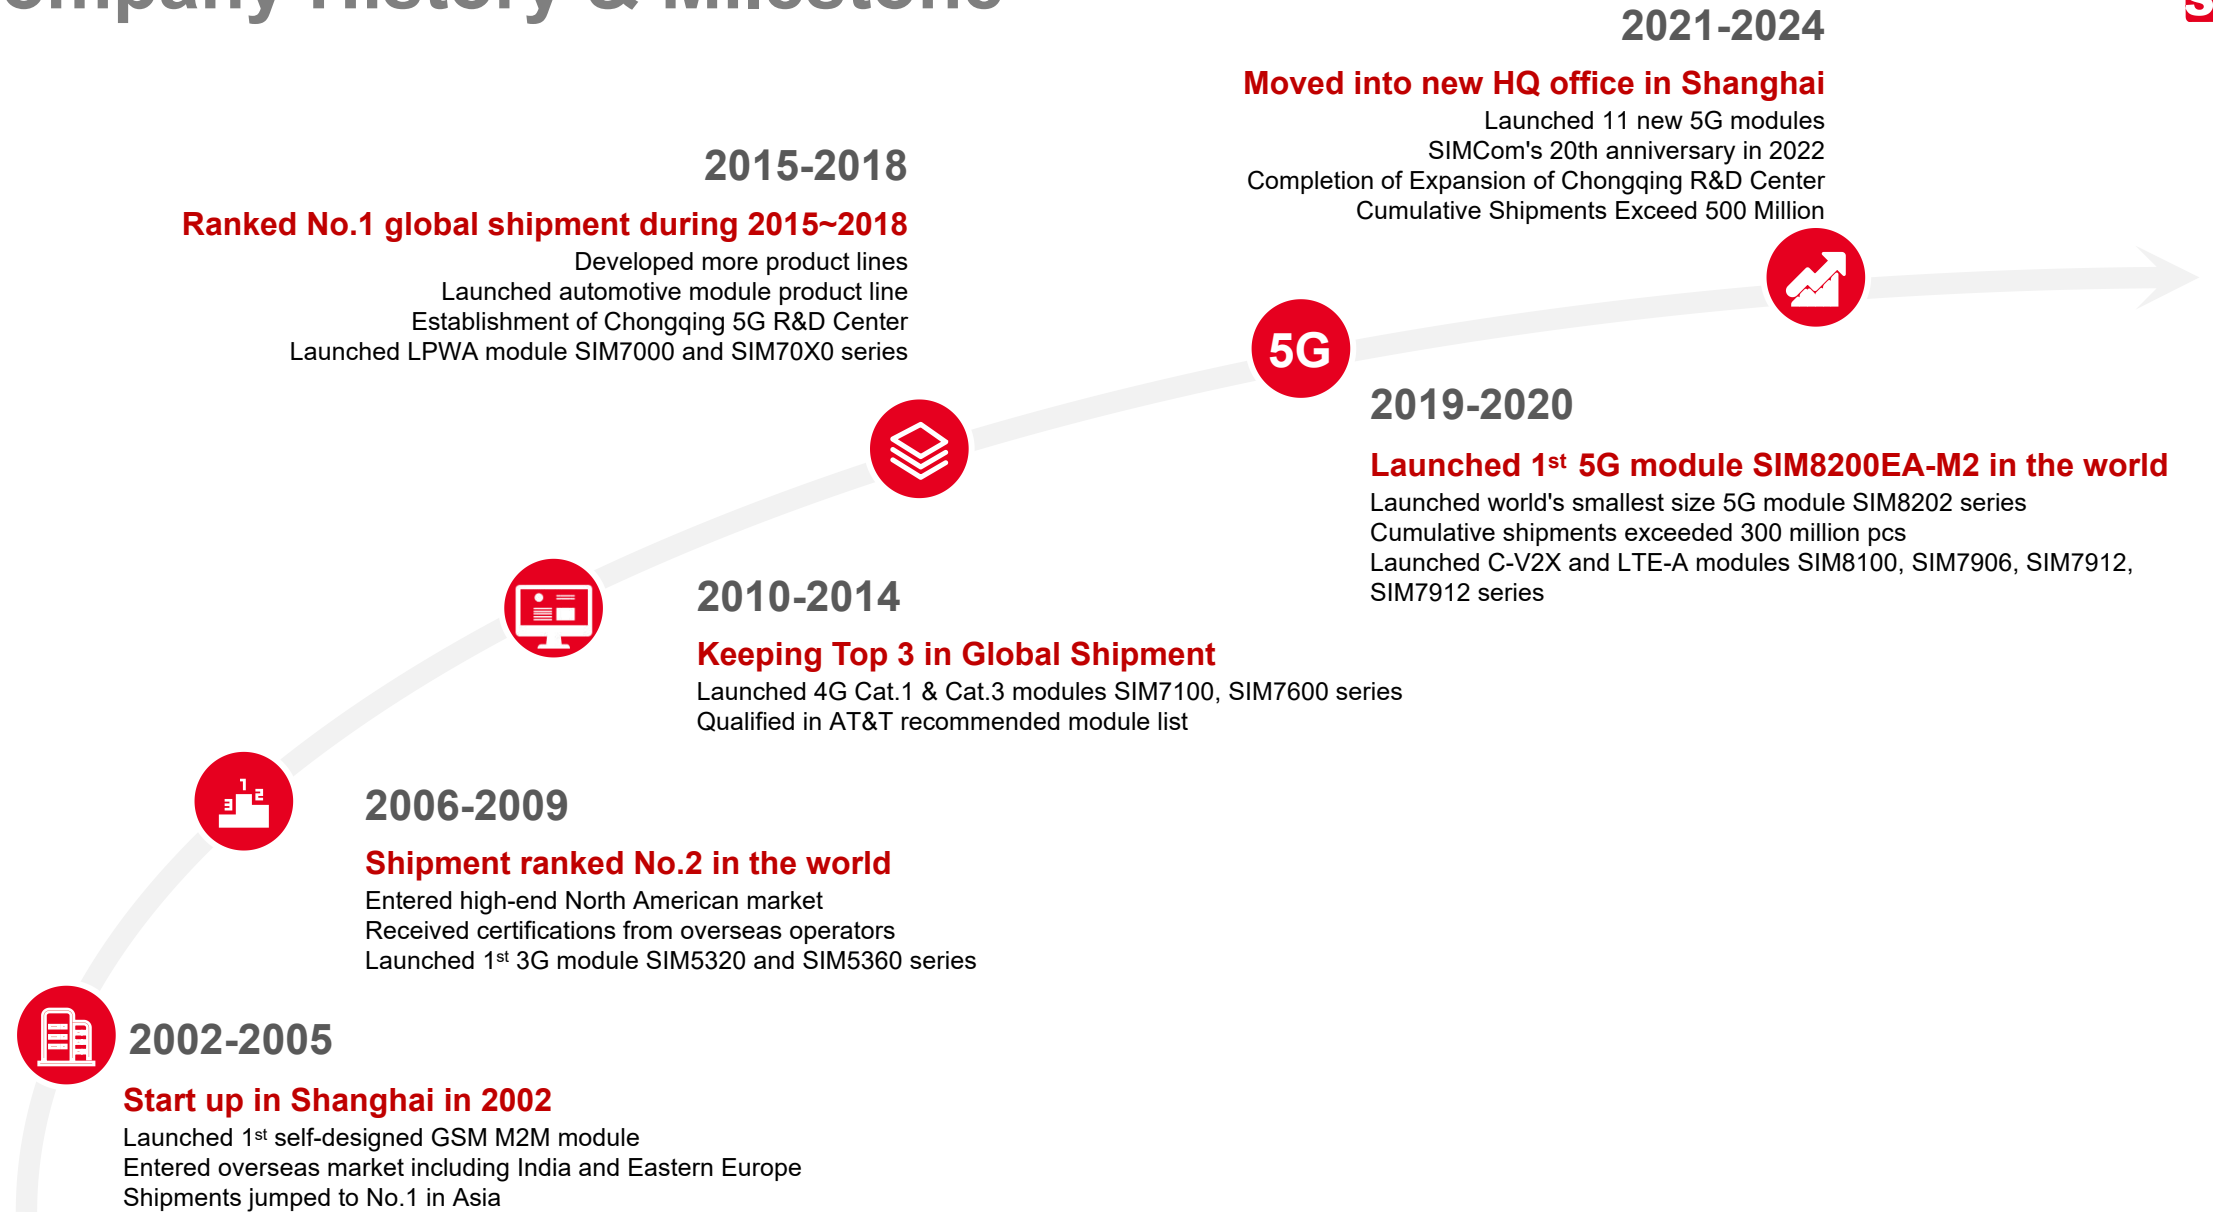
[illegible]

2021-2024

Moved into new HQ office in Shanghai

Launched 11 new 5G modules
SIMCom's 20th anniversary in 2022
Completion of Expansion of Chongqing R&D Center
Cumulative Shipments Exceed 500 Million

2015-2018

Ranked No.1 global shipment during 2015~2018

Developed more product lines
Launched automotive module product line
Establishment of Chongqing 5G R&D Center
Launched LPWA module SIM7000 and SIM70X0 series

5G

2019-2020

Launched 1$^{st}$ 5G module SIM8200EA-M2 in the world

Launched world's smallest size 5G module SIM8202 series
Cumulative shipments exceeded 300 million pcs
Launched C-V2X and LTE-A modules SIM8100, SIM7906, SIM7912, SIM7912 series

2010-2014

Keeping Top 3 in Global Shipment

Launched 4G Cat.1 & Cat.3 modules SIM7100, SIM7600 series
Qualified in AT&T recommended module list

2006-2009

Shipment ranked No.2 in the world

Entered high-end North American market
Received certifications from overseas operators
Launched 1$^{st}$ 3G module SIM5320 and SIM5360 series

2002-2005

Start up in Shanghai in 2002

Launched 1$^{st}$ self-designed GSM M2M module
Entered overseas market including India and Eastern Europe
Shipments jumped to No.1 in Asia